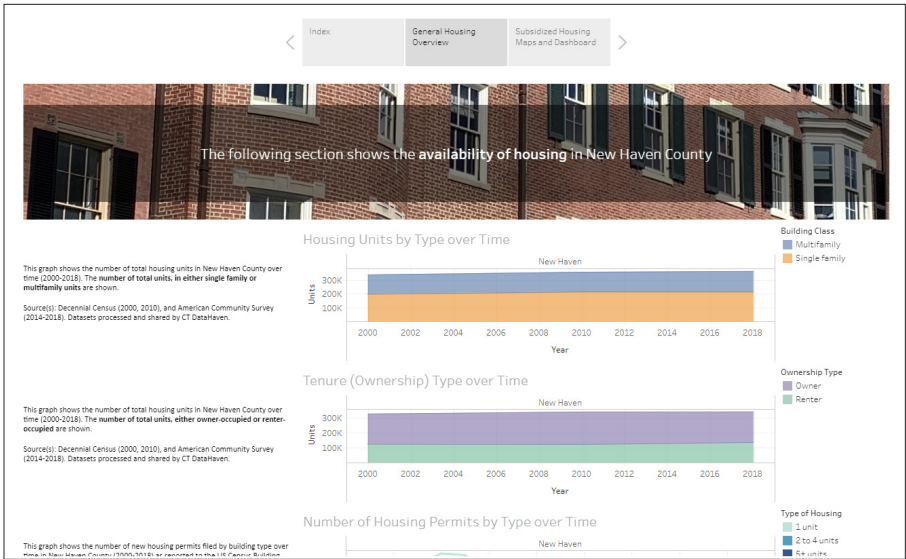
Index

General Housing Overview

Subsidized Housing Maps and Dashboard

The following section shows the **availability of housing** in New Haven County

Housing Units by Type over Time

This graph shows the number of total housing units in New Haven County over time (2000-2018). **The number of total units, in either single family or multifamily units** are shown.

Source(s): Decennial Census (2000, 2010), and American Community Survey (2014-2018). Datasets processed and shared by CT DataHaven.

New Haven

300K
200K
100K

Units

2000 2002 2004 2006 2008 2010 2012 2014 2016 2018

Year

Building Class
Multifamily
Single family

Tenure (Ownership) Type over Time

This graph shows the number of total housing units in New Haven County over time (2000-2018). **The number of total units, either owner-occupied or renter-occupied** are shown.

Source(s): Decennial Census (2000, 2010), and American Community Survey (2014-2018). Datasets processed and shared by CT DataHaven.

New Haven

300K
200K
100K

Units

2000 2002 2004 2006 2008 2010 2012 2014 2016 2018

Year

Ownership Type
Owner
Renter

Number of Housing Permits by Type over Time

This graph shows the number of new housing permits filed by building type over time in New Haven County (2000-2018) as reported to the US Census Building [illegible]

New Haven

Type of Housing
1 unit
2 to 4 units
5+ units